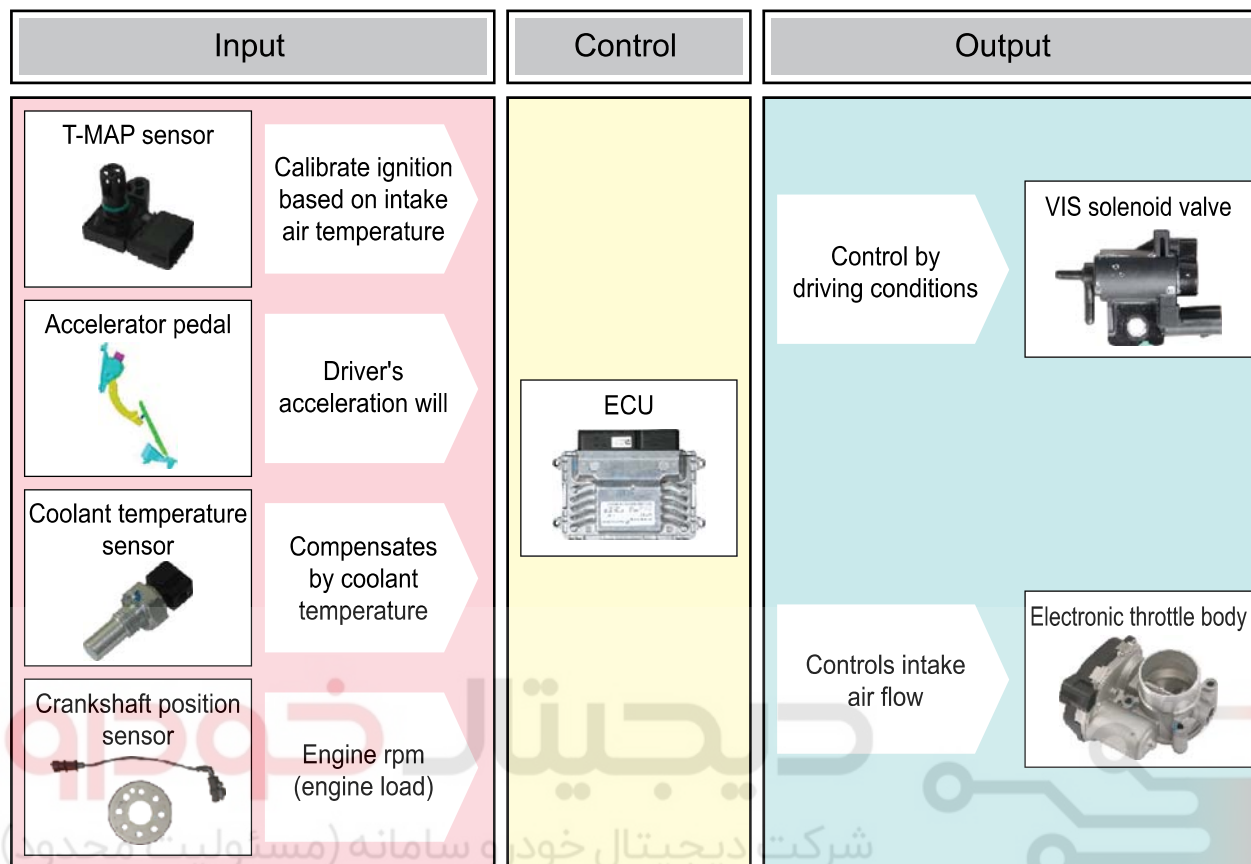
Input

Control

Output

T-MAP sensor

Calibrate ignition based on intake air temperature

Accelerator pedal

Driver's acceleration will

Coolant temperature sensor

Compensates by coolant temperature

Crankshaft position sensor

Engine rpm (engine load)

ECU

Control by driving conditions

VIS solenoid valve

Controls intake air flow

Electronic throttle body

دیجیتال خودرو

شرکت دیجیتال خودرو سامانه (مسئولیت محدود)